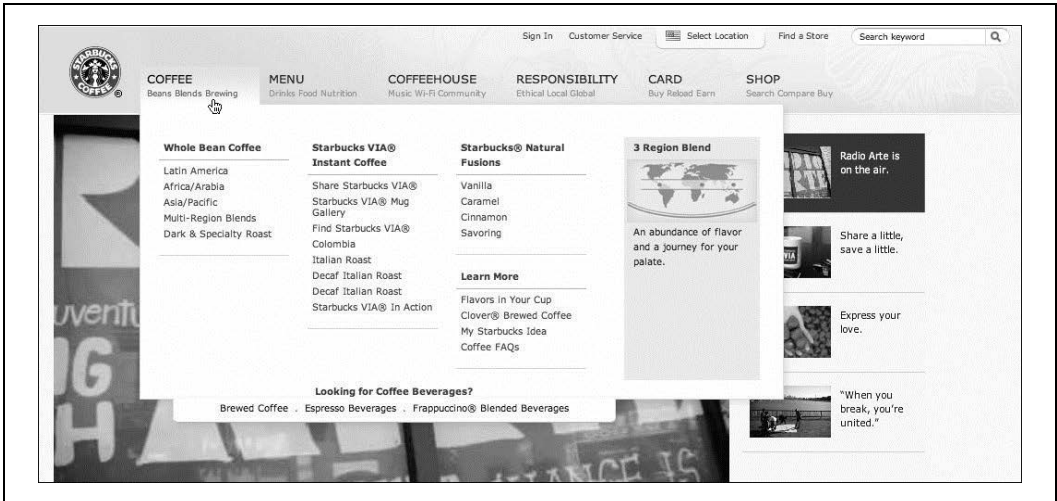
Sign In   Customer Service   Select Location   Find a Store   Search keyword

STARBUCKS COFFEE

COFFEE
Beans Blends Brewing

MENU
Drinks Food Nutrition

COFFEEHOUSE
Music Wi-Fi Community

RESPONSIBILITY
Ethical Local Global

CARD
Buy Reload Earn

SHOP
Search Compare Buy

Whole Bean Coffee
Latin America
Africa/Arabia
Asia/Pacific
Multi-Region Blends
Dark & Specialty Roast

Starbucks VIA® Instant Coffee
Share Starbucks VIA®
Starbucks VIA® Mug Gallery
Find Starbucks VIA®
Colombia
Italian Roast
Decaf Italian Roast
Decaf Italian Roast
Starbucks VIA® In Action

Starbucks® Natural Fusions
Vanilla
Caramel
Cinnamon
Savoring

Learn More
Flavors in Your Cup
Clover® Brewed Coffee
My Starbucks Idea
Coffee FAQs

3 Region Blend
An abundance of flavor and a journey for your palate.

Looking for Coffee Beverages?
Brewed Coffee . Espresso Beverages . Frappuccino® Blended Beverages

Radio Arte is on the air.

Share a little, save a little.

Express your love.

"When you break, you're united."

uventu
G
H
ANCE IS